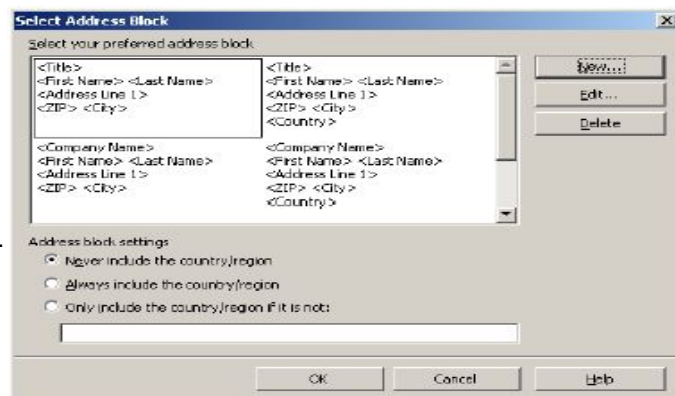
Select Address Block

Select your preferred address block

<Title>
<First Name> <Last Name>
<Address Line 1>
<ZIP> <City>

<Title>
<First Name> <Last Name>
<Address Line 1>
<ZIP> <City>
<Country>

<Company Name>
<First Name> <Last Name>
<Address Line 1>
<ZIP> <City>

<Company Name>
<First Name> <Last Name>
<Address Line 1>
<ZIP> <City>
<Country>

New...
Edit...
Delete

Address block settings
Never include the country/region
Always include the country/region
Only include the country/region if it is not:

OK
Cancel
Help